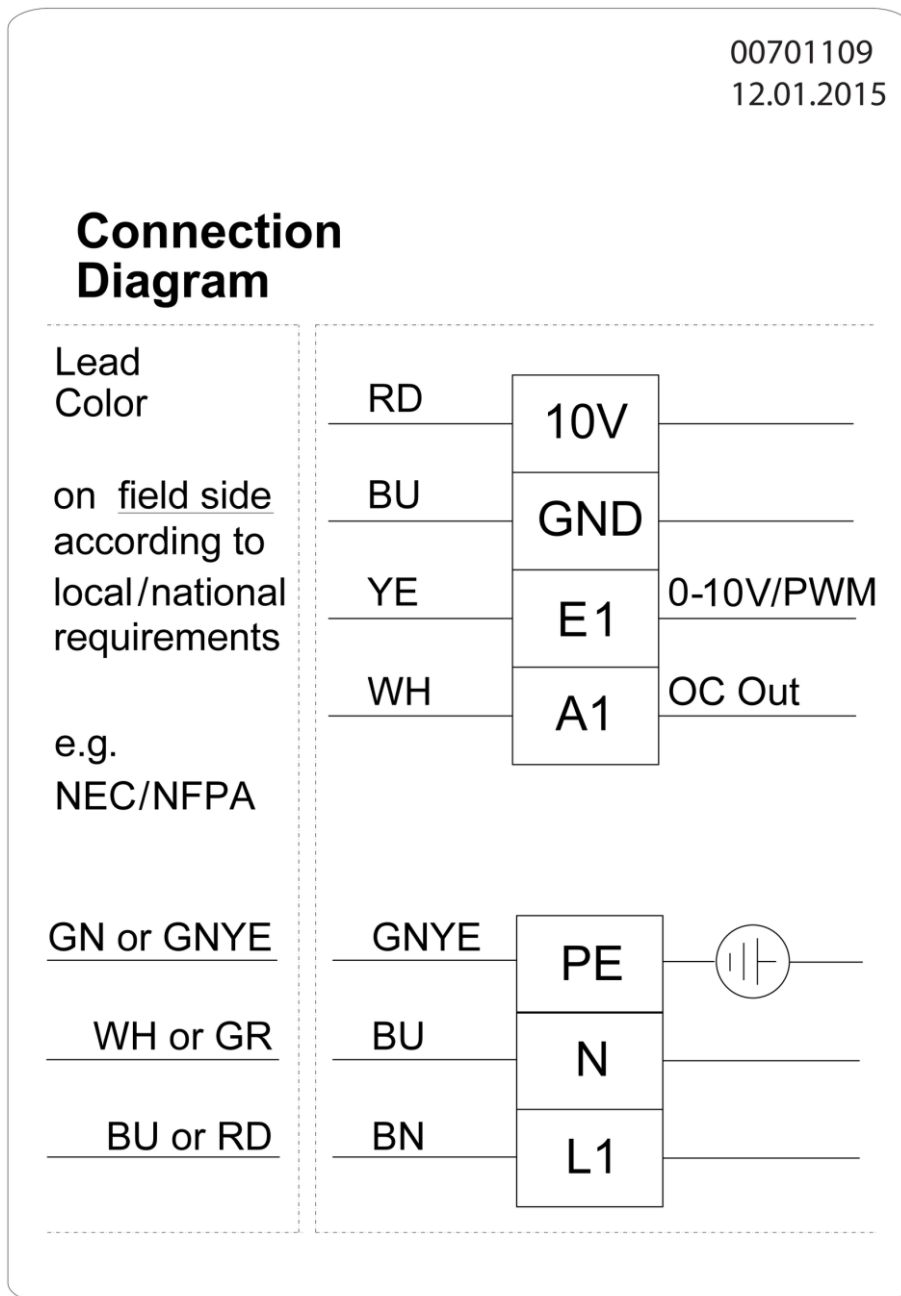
00701109
12.01.2015

Connection Diagram

Lead Color

on field side according to local/national requirements

e.g. NEC/NFPA

GN or GNYE

WH or GR

BU or RD

RD
10V

BU
GND

YE
E1
0-10V/PWM

WH
A1
OC Out

GNYE
PE

BU
N

BN
L1